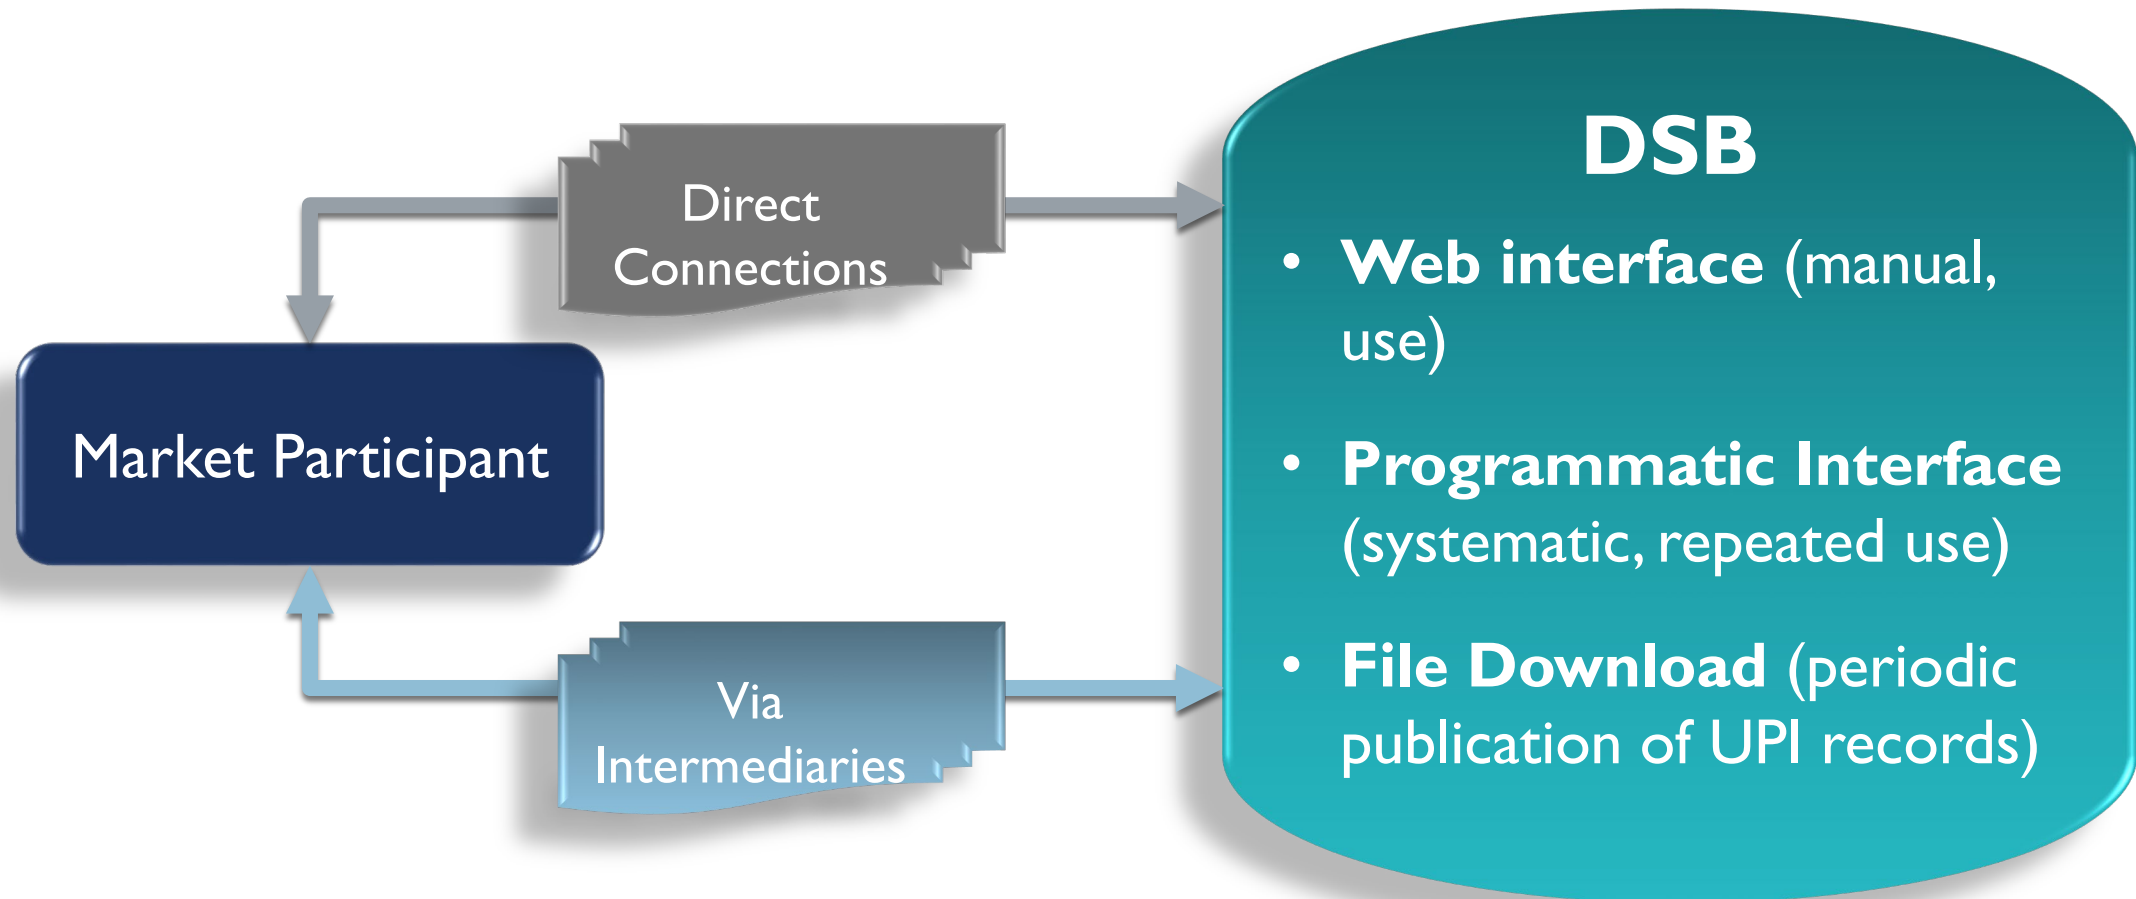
Direct Connections

Market Participant

Via Intermediaries

DSB

• **Web interface** (manual, use)

• **Programmatic Interface** (systematic, repeated use)

• **File Download** (periodic publication of UPI records)